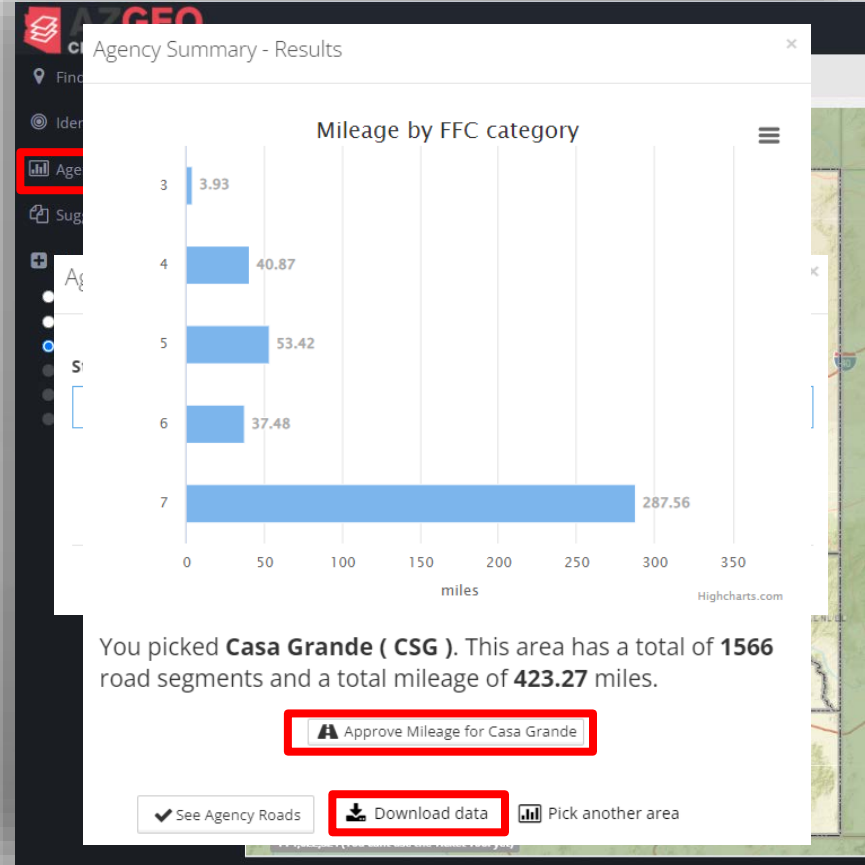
AZGEO

Find

Iden

Age

Sugg

Ag

S

Agency Summary - Results

×

Mileage by FFC category

| Category | Miles |
|---|---|
| 3 | 3.93 |
| 4 | 40.87 |
| 5 | 53.42 |
| 6 | 37.48 |
| 7 | 287.56 |

0 50 100 150 200 250 300 350

miles

Highcharts.com

You picked **Casa Grande ( CSG )**. This area has a total of **1566** road segments and a total mileage of **423.27** miles.

Approve Mileage for Casa Grande

See Agency Roads

Download data

Pick another area